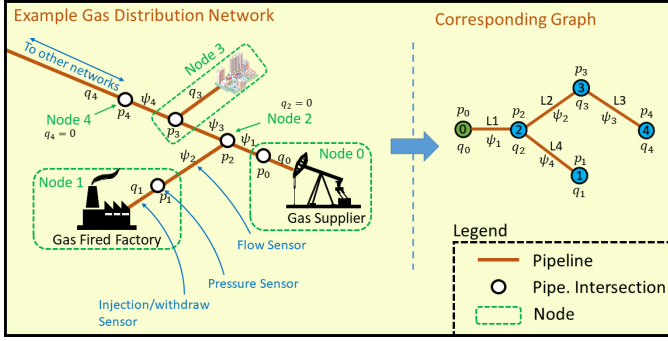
Example Gas Distribution Network

To other networks

Node 3

$q_4$ $\psi_4$ $q_3$

$p_4$

Node 4

$q_4 = 0$

$q_2 = 0$

$p_3$ $\psi_3$ $\psi_1$ Node 2

$\psi_2$ $p_2$ $q_0$ Node 0

$p_0$

Node 1 $q_1$

$p_1$

Gas Fired Factory

Gas Supplier

Flow Sensor

Pressure Sensor

Injection/withdraw Sensor

Corresponding Graph

$p_3$

$p_0$ L1 $p_2$ L2 3 L3 $p_4$

0 2 $q_3$ 4

$q_0$ $\psi_1$ $q_2$ $\psi_2$ $\psi_3$ $q_4$

L4 $p_1$

$\psi_4$

1

$q_1$

Legend

Pipeline

Pipe. Intersection

Node